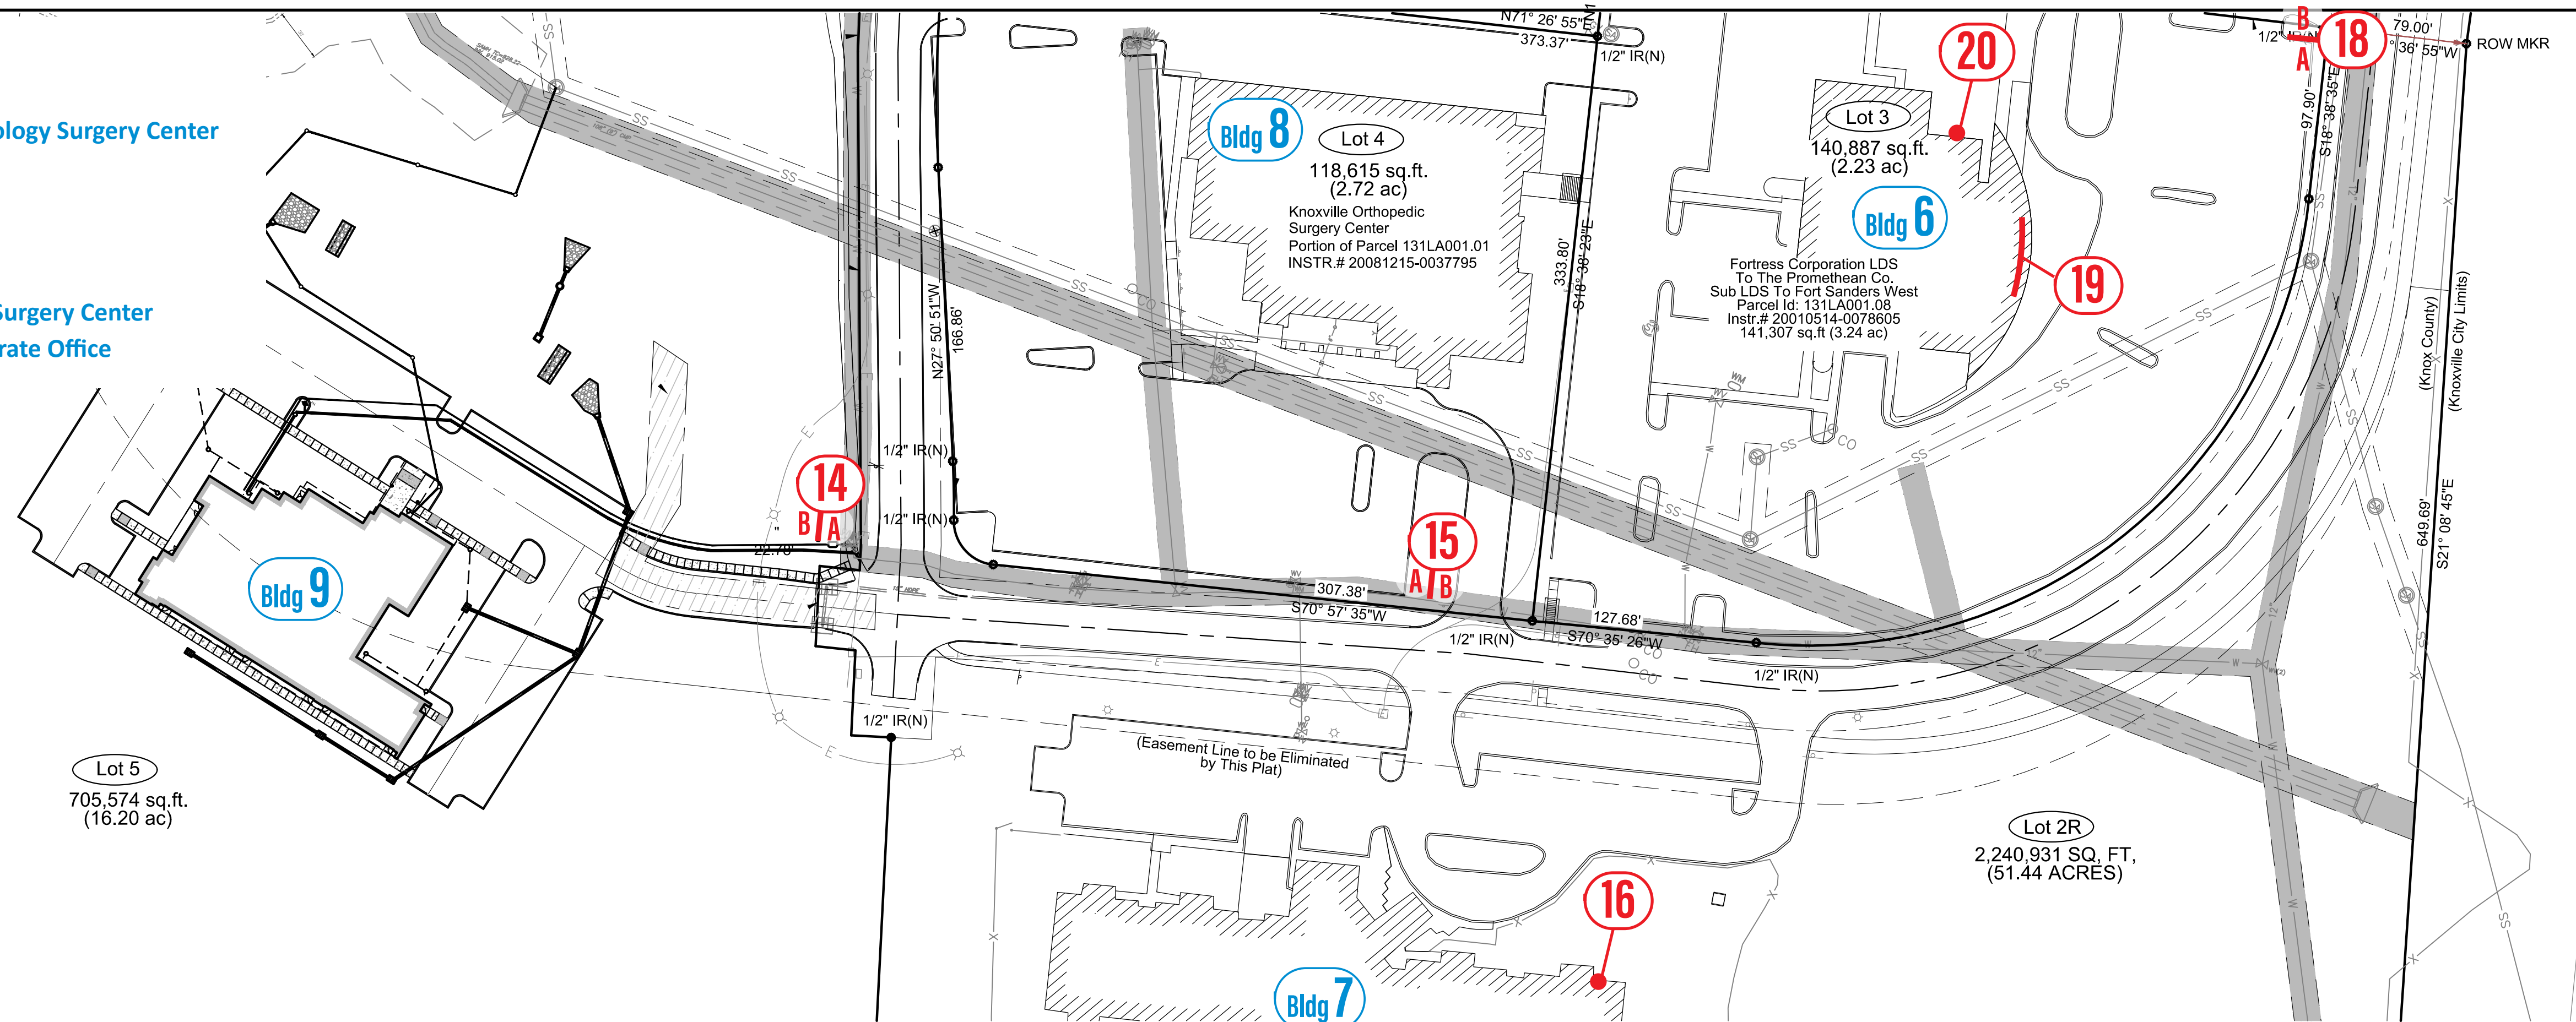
ology Surgery Center

Surgery Center
rate Office

N71° 26' 55"
373.37'
1/2" IR(N)

B
A
18
1/2"
79.00'
° 36' 55"W
ROW MKR

20

Bldg 8
Lot 4
118,615 sq.ft.
(2.72 ac)
Knoxville Orthopedic Surgery Center
Portion of Parcel 131LA001.01
INSTR.# 20081215-0037795

Lot 3
140,887 sq.ft.
(2.23 ac)

Bldg 6

Fortress Corporation LDS
To The Promethean Co.
Sub LDS To Fort Sanders West
Parcel Id: 131LA001.08
Instr.# 20010514-0078605
141,307 sq.ft (3.24 ac)

19

97.90'
S18° 38' 35"E

333.80'
S18° 38' 29"E

N27° 50' 51"W
166.86'

(Knox County)
(Knoxville City Limits)

649.69'
S21° 08' 45"E

1/2" IR(N)
1/2" IR(N)

14
B A
22.70'

15
A B
307.38'
S70° 57' 35"W

127.68'
S70° 35' 26"W
1/2" IR(N)
1/2" IR(N)
1/2" IR(N)

Bldg 9

(Easement Line to be Eliminated by This Plat)

Lot 5
705,574 sq.ft.
(16.20 ac)

Lot 2R
2,240,931 SQ, FT,
(51.44 ACRES)

16

Bldg 7